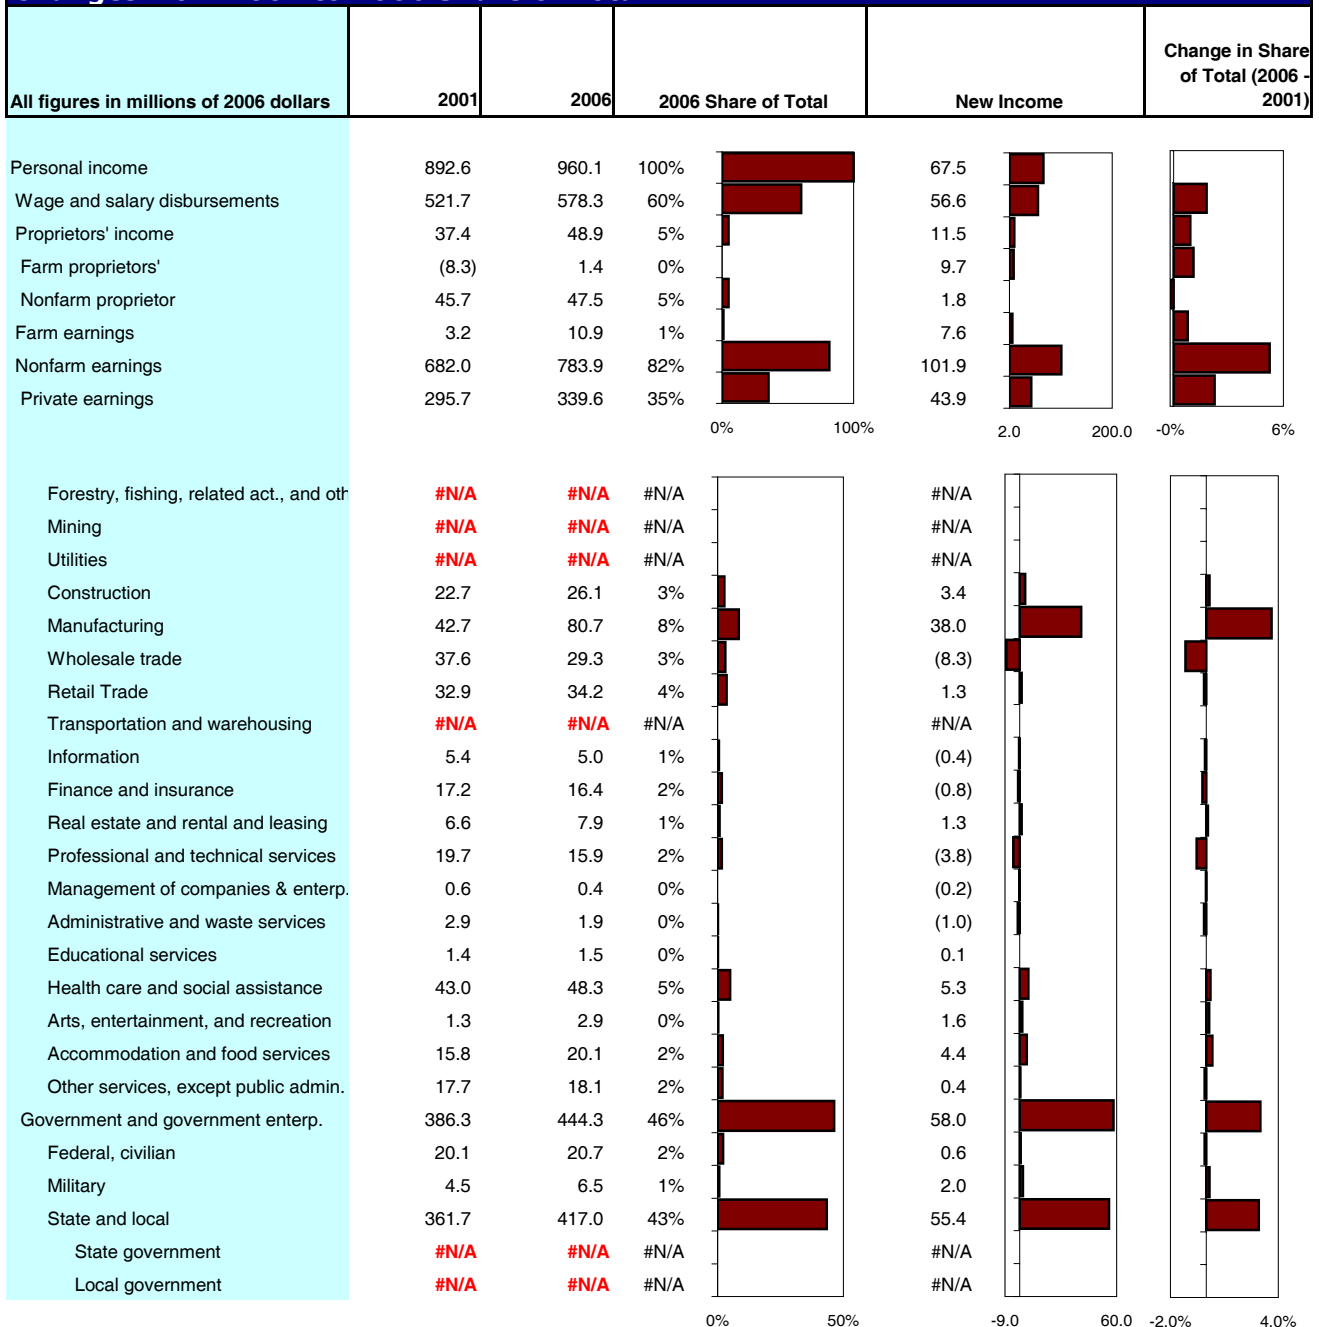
| All figures in millions of 2006 dollars | 2001 | 2006 | 2006 Share of Total | New Income | Change in Share of Total (2006 - 2001) |
|---|---|---|---|---|---|
| Personal income | 892.6 | 960.1 | 100% | 67.5 | |
| Wage and salary disbursements | 521.7 | 578.3 | 60% | 56.6 | |
| Proprietors' income | 37.4 | 48.9 | 5% | 11.5 | |
| Farm proprietors' | (8.3) | 1.4 | 0% | 9.7 | |
| Nonfarm proprietor | 45.7 | 47.5 | 5% | 1.8 | |
| Farm earnings | 3.2 | 10.9 | 1% | 7.6 | |
| Nonfarm earnings | 682.0 | 783.9 | 82% | 101.9 | |
| Private earnings | 295.7 | 339.6 | 35% | 43.9 | |

0% 100%
2.0 200.0
-0% 6%

| | | | | |
|---|---|---|---|---|
| Forestry, fishing, related act., and oth | #N/A | #N/A | #N/A | #N/A |
| Mining | #N/A | #N/A | #N/A | #N/A |
| Utilities | #N/A | #N/A | #N/A | #N/A |
| Construction | 22.7 | 26.1 | 3% | 3.4 |
| Manufacturing | 42.7 | 80.7 | 8% | 38.0 |
| Wholesale trade | 37.6 | 29.3 | 3% | (8.3) |
| Retail Trade | 32.9 | 34.2 | 4% | 1.3 |
| Transportation and warehousing | #N/A | #N/A | #N/A | #N/A |
| Information | 5.4 | 5.0 | 1% | (0.4) |
| Finance and insurance | 17.2 | 16.4 | 2% | (0.8) |
| Real estate and rental and leasing | 6.6 | 7.9 | 1% | 1.3 |
| Professional and technical services | 19.7 | 15.9 | 2% | (3.8) |
| Management of companies & enterp. | 0.6 | 0.4 | 0% | (0.2) |
| Administrative and waste services | 2.9 | 1.9 | 0% | (1.0) |
| Educational services | 1.4 | 1.5 | 0% | 0.1 |
| Health care and social assistance | 43.0 | 48.3 | 5% | 5.3 |
| Arts, entertainment, and recreation | 1.3 | 2.9 | 0% | 1.6 |
| Accommodation and food services | 15.8 | 20.1 | 2% | 4.4 |
| Other services, except public admin. | 17.7 | 18.1 | 2% | 0.4 |
| Government and government enterp. | 386.3 | 444.3 | 46% | 58.0 |
| Federal, civilian | 20.1 | 20.7 | 2% | 0.6 |
| Military | 4.5 | 6.5 | 1% | 2.0 |
| State and local | 361.7 | 417.0 | 43% | 55.4 |
| State government | #N/A | #N/A | #N/A | #N/A |
| Local government | #N/A | #N/A | #N/A | #N/A |

0% 50%
-9.0 60.0
-2.0% 4.0%